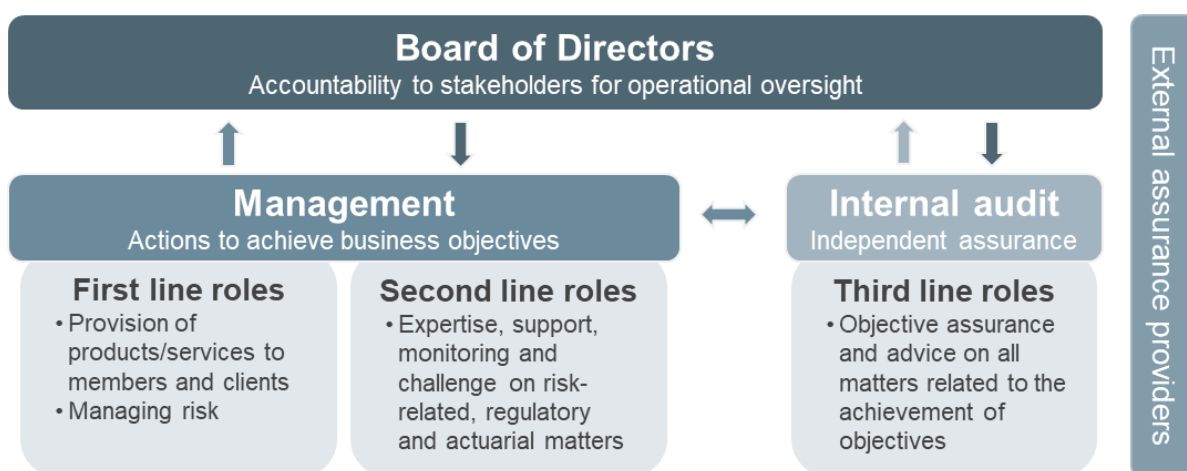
Board of Directors
Accountability to stakeholders for operational oversight

Management
Actions to achieve business objectives

Internal audit
Independent assurance

First line roles
• Provision of products/services to members and clients
• Managing risk

Second line roles
• Expertise, support, monitoring and challenge on risk-related, regulatory and actuarial matters

Third line roles
• Objective assurance and advice on all matters related to the achievement of objectives

External assurance providers